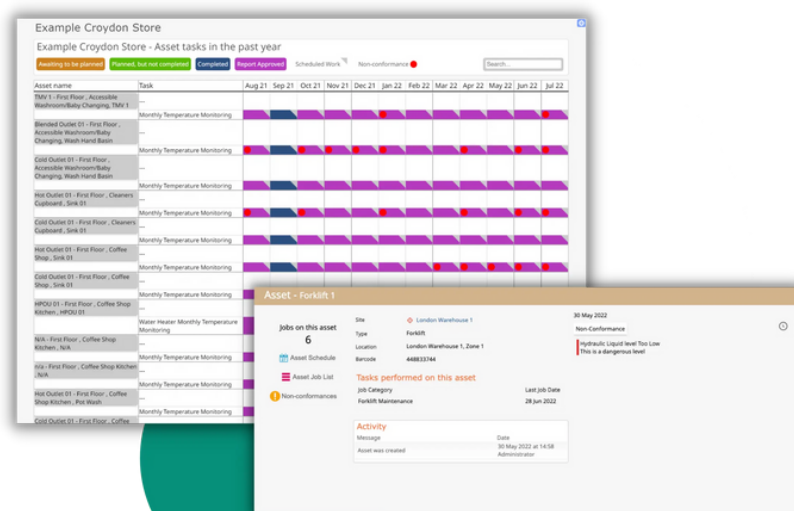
Example Croydon Store

Example Croydon Store - Asset tasks in the past year

Awaiting to be planned | Planned, but not completed | Completed | Report Approved | Scheduled Work | Non-conformance

Search...

| Asset name | Task | Aug 21 | Sep 21 | Oct 21 | Nov 21 | Dec 21 | Jan 22 | Feb 22 | Mar 22 | Apr 22 | May 22 | Jun 22 | Jul 22 |
|---|---|---|---|---|---|---|---|---|---|---|---|---|---|
| TMV 1 - First Floor , Accessible Washroom/Baby Changing, TMV 1 | --- | | | | | | | | | | | | |
| | Monthly Temperature Monitoring | | | | | | | | | | | | |
| Blended Outlet 01 - First Floor , Accessible Washroom/Baby Changing, Wash Hand Basin | --- | | | | | | | | | | | | |
| | Monthly Temperature Monitoring | | | | | | | | | | | | |
| Cold Outlet 01 - First Floor , Accessible Washroom/Baby Changing, Wash Hand Basin | --- | | | | | | | | | | | | |
| | Monthly Temperature Monitoring | | | | | | | | | | | | |
| Hot Outlet 01 - First Floor , Cleaners Cupboard , Sink 01 | --- | | | | | | | | | | | | |
| | Monthly Temperature Monitoring | | | | | | | | | | | | |
| Cold Outlet 01 - First Floor , Cleaners Cupboard , Sink 01 | --- | | | | | | | | | | | | |
| | Monthly Temperature Monitoring | | | | | | | | | | | | |
| Hot Outlet 01 - First Floor , Coffee Shop , Sink 01 | --- | | | | | | | | | | | | |
| | Monthly Temperature Monitoring | | | | | | | | | | | | |
| Cold Outlet 01 - First Floor , Coffee Shop , Sink 01 | --- | | | | | | | | | | | | |
| | Monthly Temperature Monitoring | | | | | | | | | | | | |
| HPOU 01 - First Floor , Coffee Shop Kitchen , HPOU 01 | --- | | | | | | | | | | | | |
| | Water Heater Monthly Temperature Monitoring | | | | | | | | | | | | |
| N/A - First Floor , Coffee Shop Kitchen , N/A | --- | | | | | | | | | | | | |
| | Monthly Temperature Monitoring | | | | | | | | | | | | |
| n/a - First Floor , Coffee Shop Kitchen , N/A | --- | | | | | | | | | | | | |
| | Monthly Temperature Monitoring | | | | | | | | | | | | |
| Hot Outlet 01 - First Floor , Coffee Shop Kitchen , Pot Wash | --- | | | | | | | | | | | | |
| | Monthly Temperature Monitoring | | | | | | | | | | | | |
| Cold Outlet 01 - First Floor , Coffee | | | | | | | | | | | | | |

Asset - Forklift 1

Jobs on this asset
6

Asset Schedule

Asset Job List

Non-conformances

Site London Warehouse 1
Type Forklift
Location London Warehouse 1, Zone 1
Barcode 448833744

30 May 2022
Non-Conformance
Hydraulic Liquid level Too Low
This is a dangerous level

Tasks performed on this asset

| Job Category | Last Job Date |
|---|---|
| Forklift Maintenance | 28 Jun 2022 |

Activity

| Message | Date |
|---|---|
| Asset was created | 30 May 2022 at 14:58 Administrator |